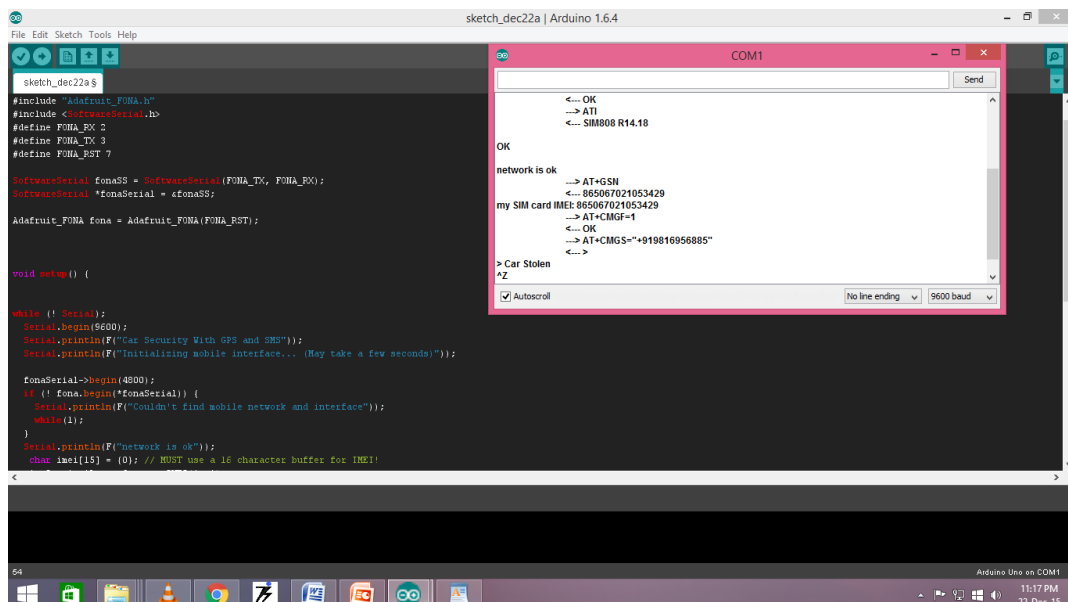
sketch_dec22a | Arduino 1.6.4

File Edit Sketch Tools Help

sketch_dec22a §

#include "Adafruit_FONA.h"
#include <SoftwareSerial.h>
#define FONA_RX 2
#define FONA_TX 3
#define FONA_RST 7

SoftwareSerial fonaSS = SoftwareSerial(FONA_TX, FONA_RX);
SoftwareSerial *fonaSerial = &fonaSS;

Adafruit_FONA fona = Adafruit_FONA(FONA_RST);

void setup() {

while (! Serial);
Serial.begin(9600);
Serial.println(F("Car Security With GPS and SMS"));
Serial.println(F("Initializing mobile interface... (May take a few seconds)"));

fonaSerial->begin(4800);
if (! fona.begin(*fonaSerial)) {
Serial.println(F("Couldn't find mobile network and interface"));
while(1);
}
Serial.println(F("network is ok"));
char imei[15] = {0}; // MUST use a 16 character buffer for IMEI!

COM1

Send

<--- OK
---> ATI
<--- SIM808 R14.18

OK

network is ok
---> AT+GSN
<--- 865067021053429
my SIM card IMEI: 865067021053429
---> AT+CMGF=1
<--- OK
---> AT+CMGS="+919816956885"
<--- >
> Car Stolen
^Z

Autoscroll

No line ending

9600 baud

54

Arduino Uno on COM1

11:17 PM
22-Dec-15